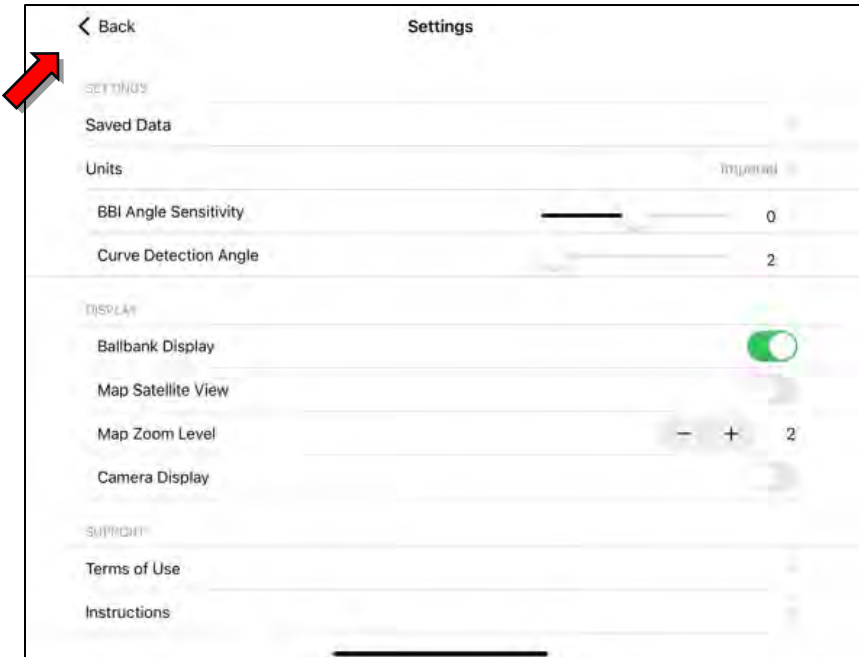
< Back

Settings

SETTINGS

Saved Data

Units

Imperial

BBI Angle Sensitivity

0

Curve Detection Angle

2

DISPLAY

Ballbank Display

Map Satellite View

Map Zoom Level

− + 2

Camera Display

SUPPORT

Terms of Use

Instructions